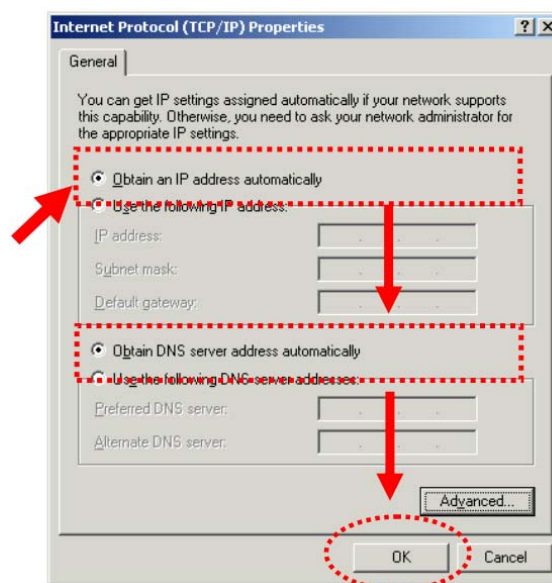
Internet Protocol (TCP/IP) Properties

?

X

General

You can get IP settings assigned automatically if your network supports this capability. Otherwise, you need to ask your network administrator for the appropriate IP settings.

Obtain an IP address automatically

Use the following IP address:

IP address:

Subnet mask:

Default gateway:

Obtain DNS server address automatically

Use the following DNS server addresses:

Preferred DNS server:

Alternate DNS server:

Advanced...

OK

Cancel